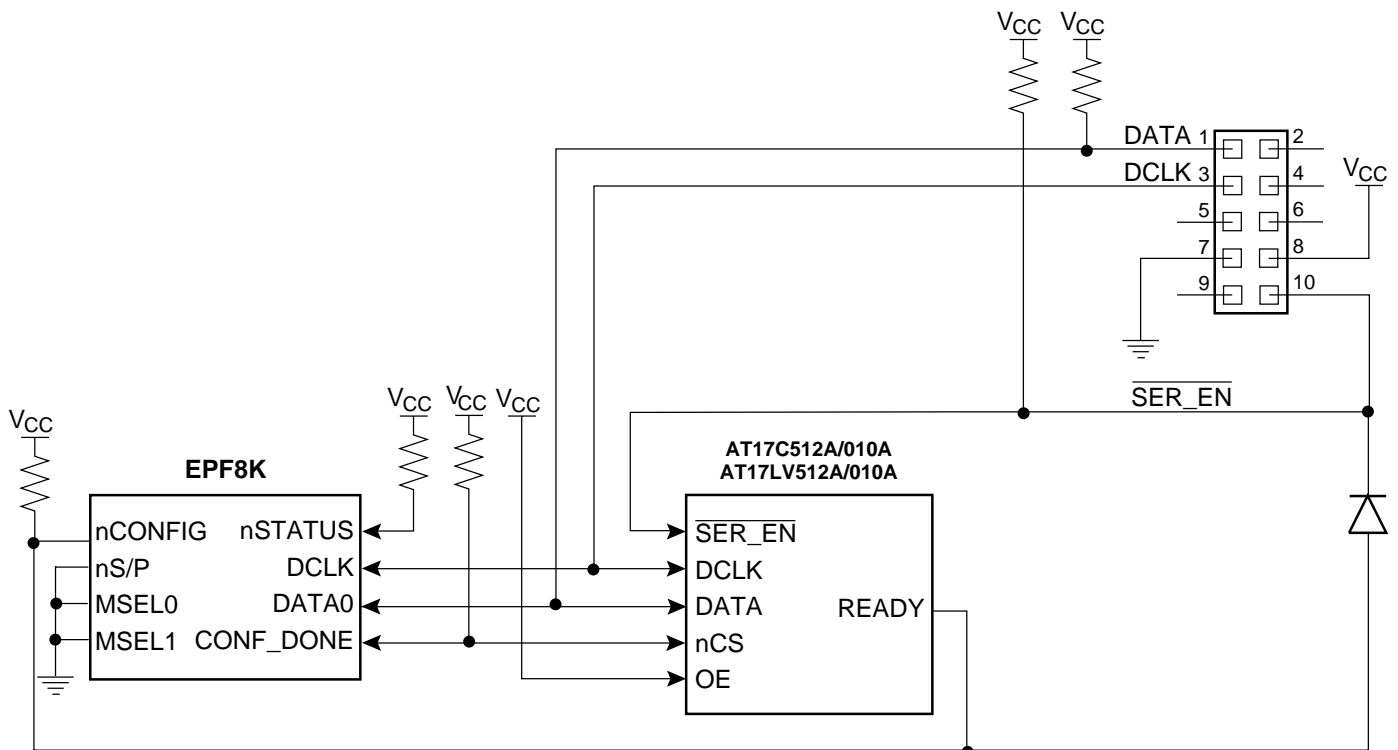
$V_{CC}$ $V_{CC}$

DATA 1 2

DCLK 3 4 $V_{CC}$

5 6

7 8

9 10

$\overline{SER\_EN}$

$V_{CC}$ $V_{CC}$ $V_{CC}$

$V_{CC}$

EPF8K

AT17C512A/010A
AT17LV512A/010A

nCONFIG nSTATUS

nS/P DCLK

MSEL0 DATA0

MSEL1 CONF_DONE

$\overline{SER\_EN}$

DCLK

DATA READY

nCS

OE